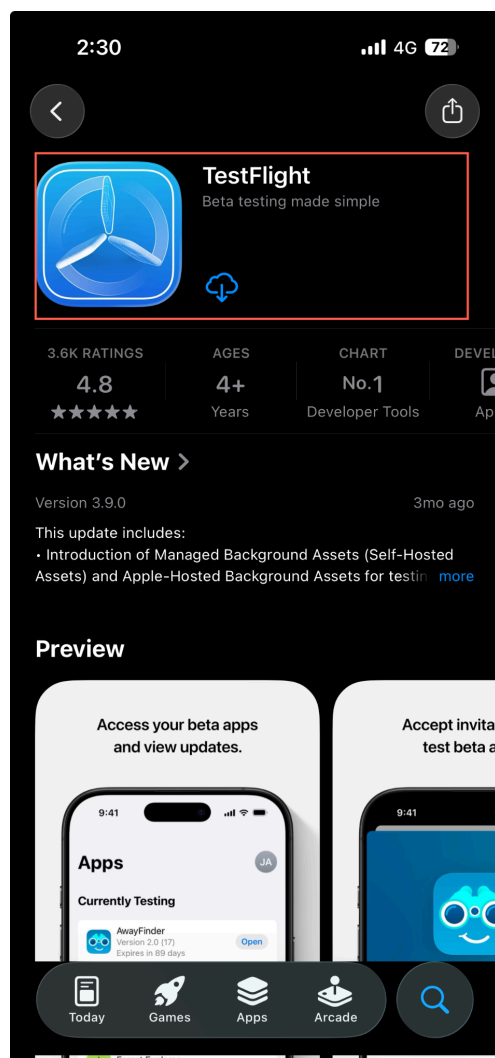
2:30

4G 72

TestFlight
Beta testing made simple

3.6K RATINGS
4.8
★★★★★

AGES
4+
Years

CHART
No.1
Developer Tools

DEVEL
Ap

What's New >

Version 3.9.0
3mo ago

This update includes:
• Introduction of Managed Background Assets (Self-Hosted Assets) and Apple-Hosted Background Assets for testin more

Preview

Access your beta apps and view updates.

9:41

Apps

JA

Currently Testing

AwayFinder
Version 2.0 (17)
Expires in 89 days
Open

Accept invita
test beta a

9:41

Today
Games
Apps
Arcade